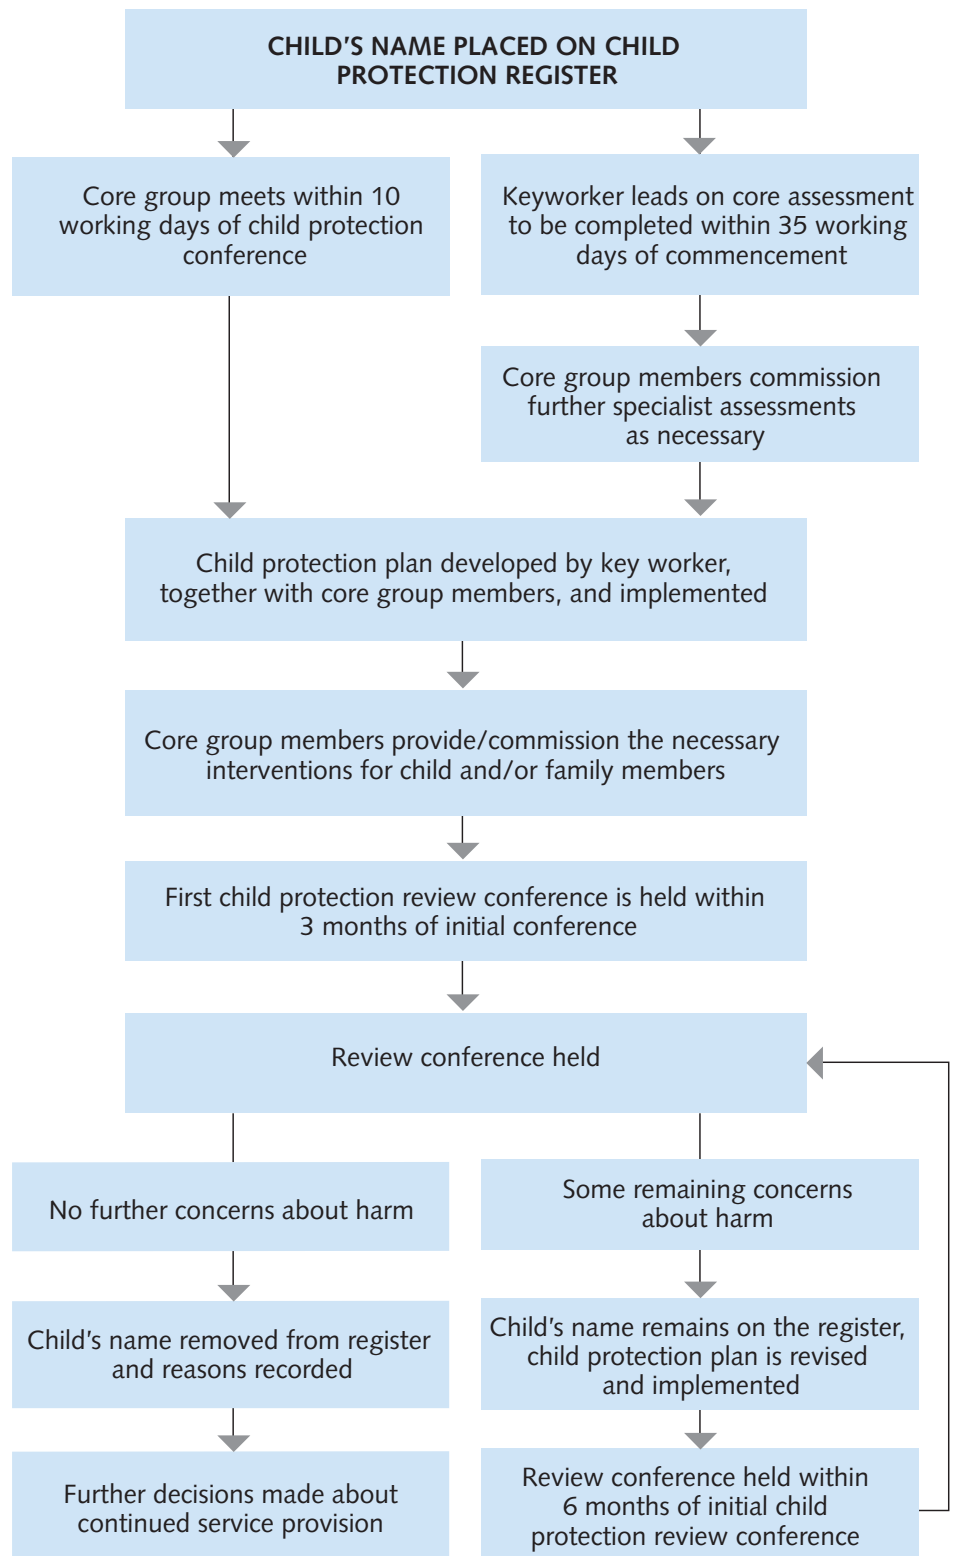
CHILD'S NAME PLACED ON CHILD PROTECTION REGISTER

Core group meets within 10 working days of child protection conference

Keyworker leads on core assessment to be completed within 35 working days of commencement

Core group members commission further specialist assessments as necessary

Child protection plan developed by key worker, together with core group members, and implemented

Core group members provide/commission the necessary interventions for child and/or family members

First child protection review conference is held within 3 months of initial conference

Review conference held

No further concerns about harm

Some remaining concerns about harm

Child's name removed from register and reasons recorded

Child's name remains on the register, child protection plan is revised and implemented

Further decisions made about continued service provision

Review conference held within 6 months of initial child protection review conference